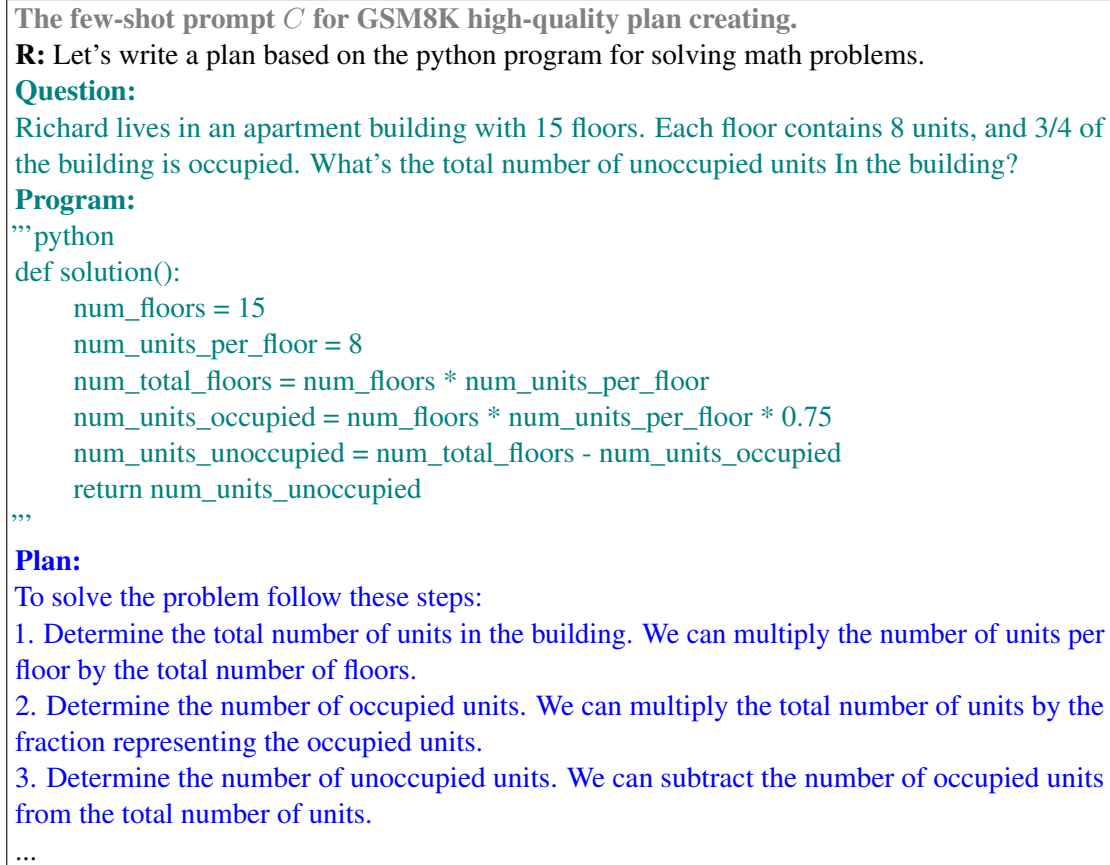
**The few-shot prompt $C$ for GSM8K high-quality plan creating.**

**R:** Let's write a plan based on the python program for solving math problems.

**Question:**

Richard lives in an apartment building with 15 floors. Each floor contains 8 units, and 3/4 of the building is occupied. What's the total number of unoccupied units In the building?

**Program:**

"'python
def solution():
    num_floors = 15
    num_units_per_floor = 8
    num_total_floors = num_floors * num_units_per_floor
    num_units_occupied = num_floors * num_units_per_floor * 0.75
    num_units_unoccupied = num_total_floors - num_units_occupied
    return num_units_unoccupied
"'

**Plan:**

To solve the problem follow these steps:

1. Determine the total number of units in the building. We can multiply the number of units per floor by the total number of floors.

2. Determine the number of occupied units. We can multiply the total number of units by the fraction representing the occupied units.

3. Determine the number of unoccupied units. We can subtract the number of occupied units from the total number of units.

...